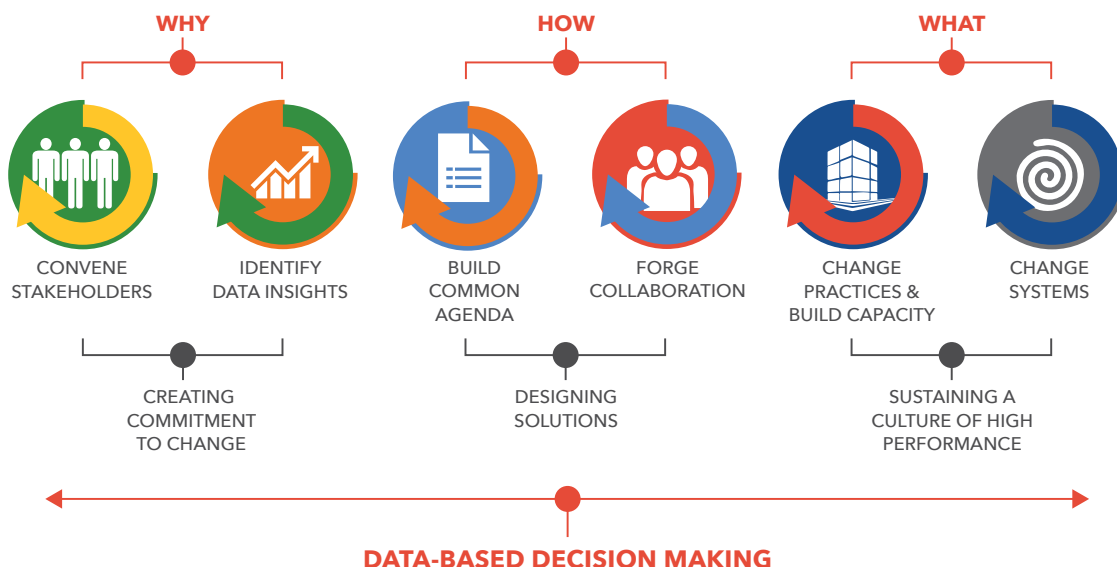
WHY

HOW

WHAT

CONVENE STAKEHOLDERS

IDENTIFY DATA INSIGHTS

BUILD COMMON AGENDA

FORGE COLLABORATION

CHANGE PRACTICES & BUILD CAPACITY

CHANGE SYSTEMS

CREATING COMMITMENT TO CHANGE

DESIGNING SOLUTIONS

SUSTAINING A CULTURE OF HIGH PERFORMANCE

DATA-BASED DECISION MAKING